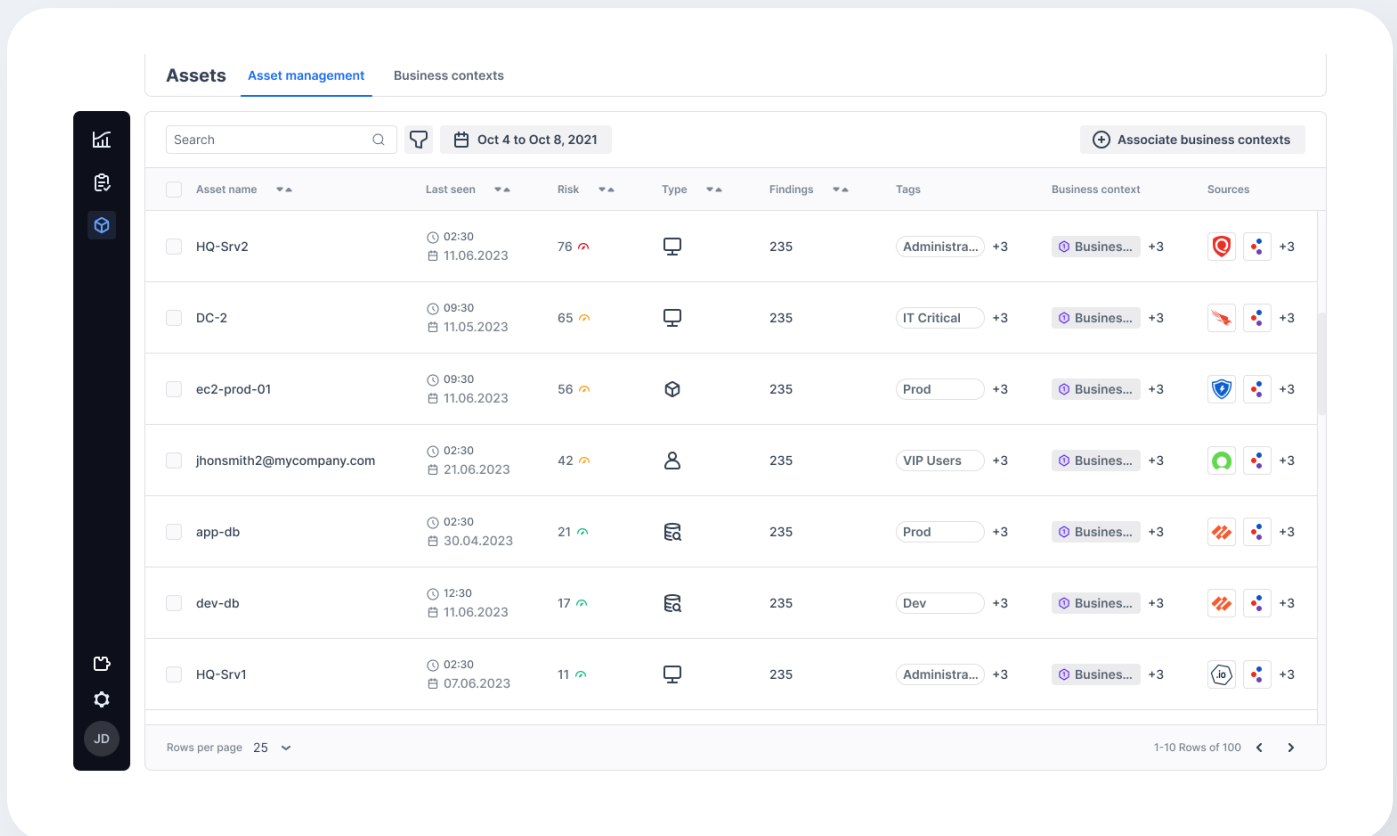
Assets Asset management Business contexts

Search

Oct 4 to Oct 8, 2021

Associate business contexts

| Asset name | Last seen | Risk | Type | Findings | Tags | Business context | Sources |
|---|---|---|---|---|---|---|---|
| HQ-Srv2 | 02:30 11.06.2023 | 76 | | 235 | Administra... +3 | Busines... +3 | +3 |
| DC-2 | 09:30 11.05.2023 | 65 | | 235 | IT Critical +3 | Busines... +3 | +3 |
| ec2-prod-01 | 09:30 11.06.2023 | 56 | | 235 | Prod +3 | Busines... +3 | +3 |
| jhonsmith2@mycompany.com | 02:30 21.06.2023 | 42 | | 235 | VIP Users +3 | Busines... +3 | +3 |
| app-db | 02:30 30.04.2023 | 21 | | 235 | Prod +3 | Busines... +3 | +3 |
| dev-db | 12:30 11.06.2023 | 17 | | 235 | Dev +3 | Busines... +3 | +3 |
| HQ-Srv1 | 02:30 07.06.2023 | 11 | | 235 | Administra... +3 | Busines... +3 | .io +3 |

Rows per page 25

1-10 Rows of 100

JD